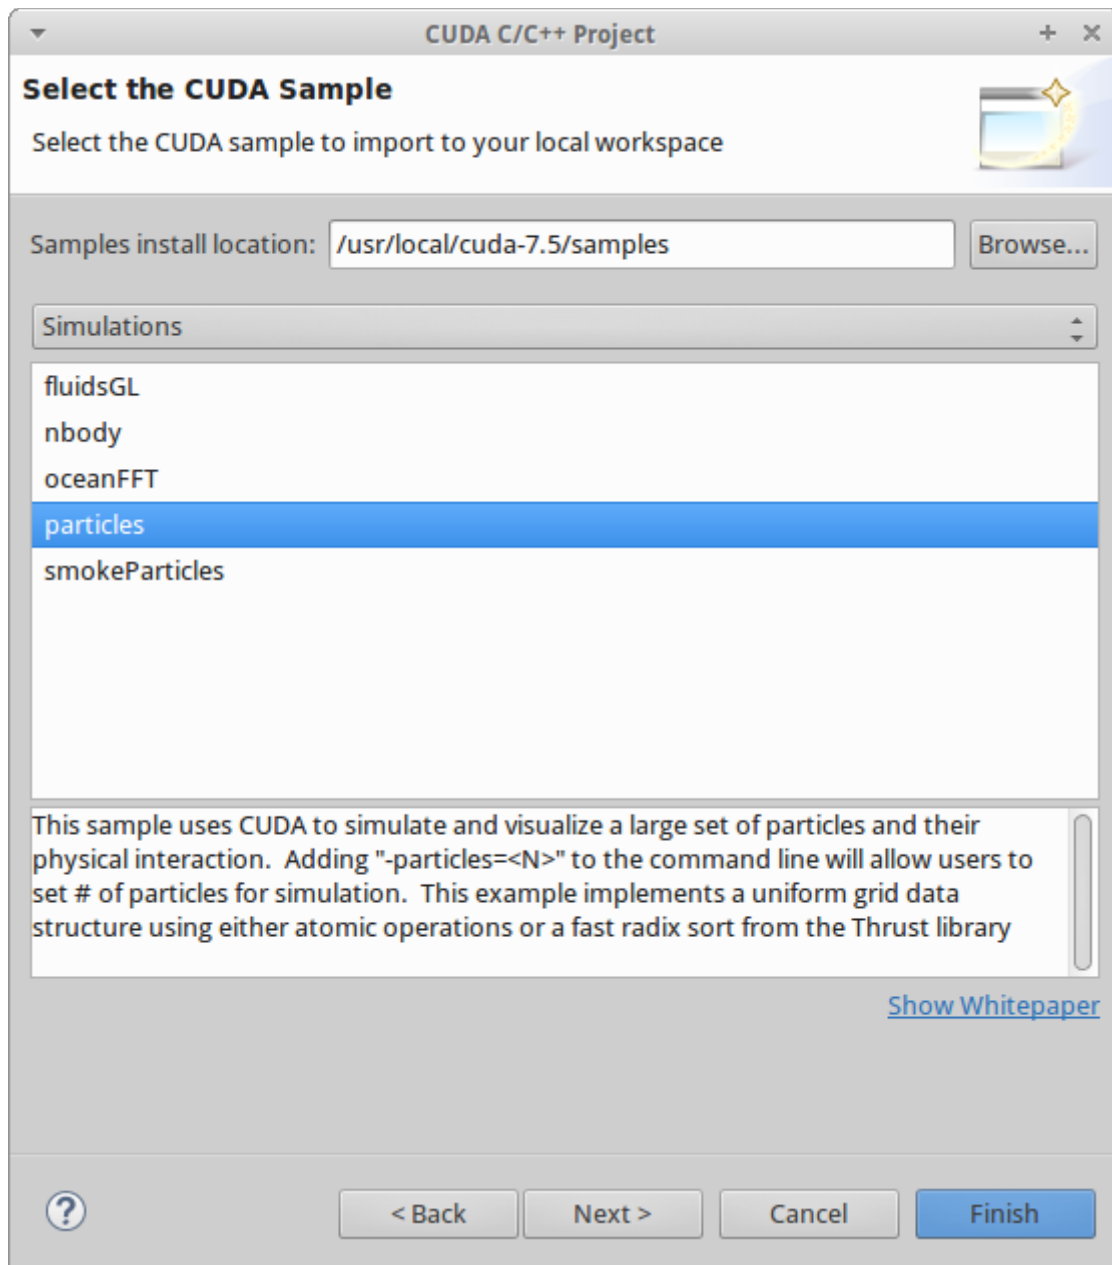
CUDA C/C++ Project

Select the CUDA Sample

Select the CUDA sample to import to your local workspace

Samples install location: /usr/local/cuda-7.5/samples Browse...

Simulations

fluidsGL
nbody
oceanFFT
particles
smokeParticles

This sample uses CUDA to simulate and visualize a large set of particles and their physical interaction. Adding "-particles=<N>" to the command line will allow users to set # of particles for simulation. This example implements a uniform grid data structure using either atomic operations or a fast radix sort from the Thrust library

Show Whitepaper

?

< Back Next > Cancel Finish